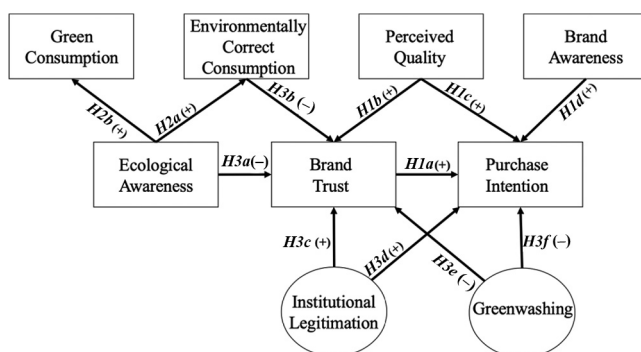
Green Consumption

Environmentally Correct Consumption

Perceived Quality

Brand Awareness

H2b (+)

H2a (+)

H3b (−)

H1b (+)

H1c (+)

H1d (+)

Ecological Awareness

H3a (−)

Brand Trust

H1a (+)

Purchase Intention

H3c (+)

H3d (+)

H3e (−)

H3f (−)

Institutional Legitimation

Greenwashing